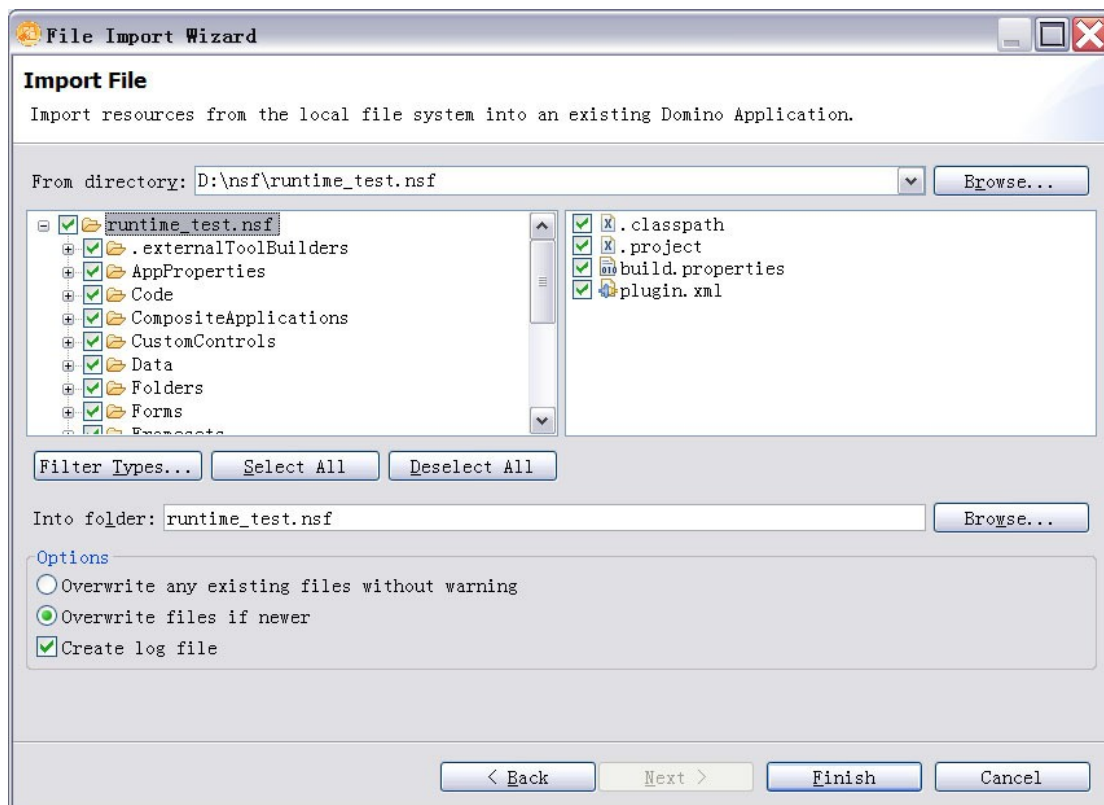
File Import Wizard

Import File

Import resources from the local file system into an existing Domino Application.

From directory: D:\nsf\runtime_test.nsf

Browse...

runtime_test.nsf
.externalToolBuilders
AppProperties
Code
CompositeApplications
CustomControls
Data
Folders
Forms
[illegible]

.classpath
.project
build.properties
plugin.xml

Filter Types...
Select All
Deselect All

Into folder: runtime_test.nsf

Browse...

Options
Overwrite any existing files without warning
Overwrite files if newer
Create log file

< Back
Next >
Finish
Cancel